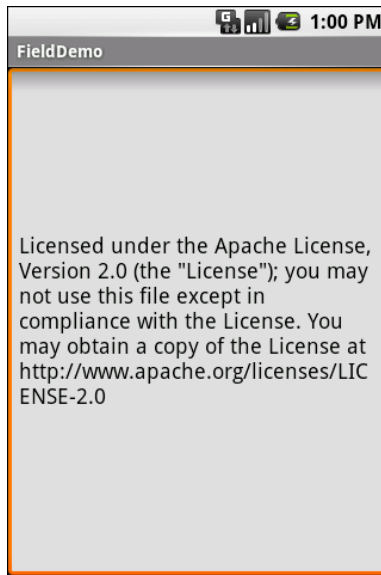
1:00 PM

FieldDemo

Licensed under the Apache License, Version 2.0 (the "License"); you may not use this file except in compliance with the License. You may obtain a copy of the License at http://www.apache.org/licenses/LICENSE-2.0